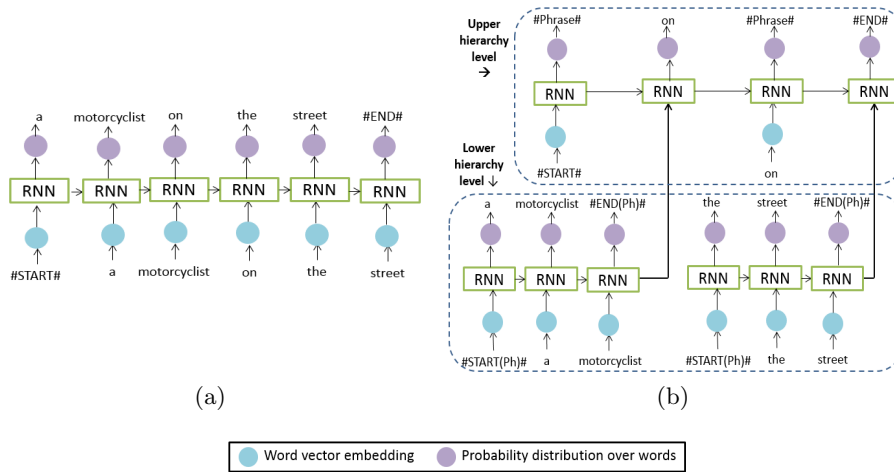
a motorcyclist on the street #END#

RNN RNN RNN RNN RNN RNN

#START# a motorcyclist on the street

(a)

Upper hierarchy level →

#Phrase# on #Phrase# #END#

RNN RNN RNN RNN

#START# on

Lower hierarchy level ↓

a motorcyclist #END(Ph)# the street #END(Ph)#

RNN RNN RNN RNN RNN RNN

#START(Ph)# a motorcyclist #START(Ph)# the street

(b)

Word vector embedding Probability distribution over words